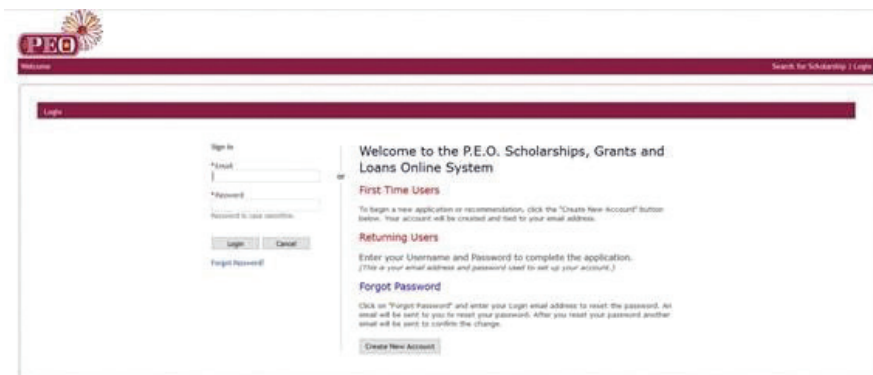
PEO

Welcome

Search for Scholarship | Login

Login

Sign In

*Email

*Password

Password is case sensitive.

Login Cancel

Forgot Password?

or

Welcome to the P.E.O. Scholarships, Grants and Loans Online System

First Time Users

To begin a new application or recommendation, click the "Create New Account" button below. Your account will be created and tied to your email address.

Returning Users

Enter your Username and Password to complete the application.
(This is your email address and password used to set up your account.)

Forgot Password

Click on "Forgot Password" and enter your Login email address to reset the password. An email will be sent to you to reset your password. After you reset your password another email will be sent to confirm the change.

Create New Account